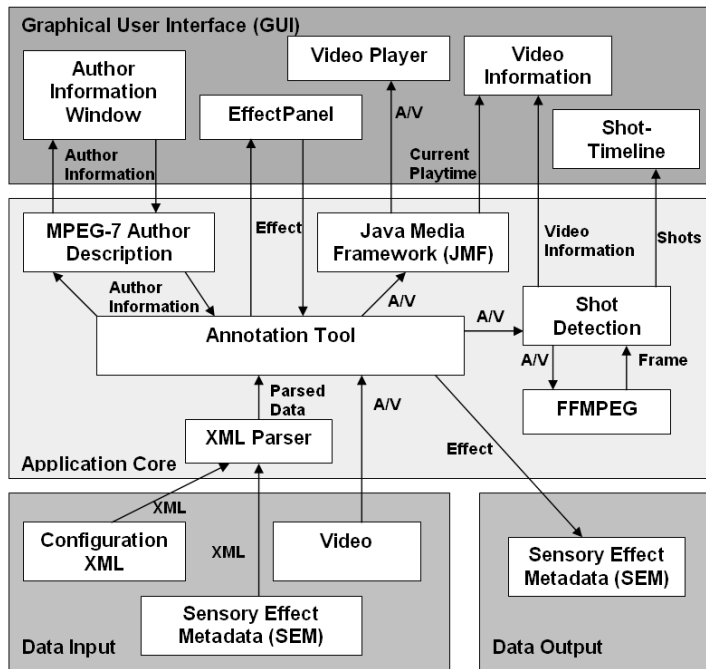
Graphical User Interface (GUI)

Author Information Window

Video Player

Video Information

EffectPanel

Shot-Timeline

Author Information

A/V

Current Playtime

MPEG-7 Author Description

Effect

Java Media Framework (JMF)

Video Information

Shots

Author Information

A/V

A/V

Annotation Tool

Shot Detection

A/V

Frame

Parsed Data

A/V

FFMPEG

XML Parser

Effect

Application Core

XML

Configuration XML

XML

Video

Sensory Effect Metadata (SEM)

Sensory Effect Metadata (SEM)

Data Input

Data Output